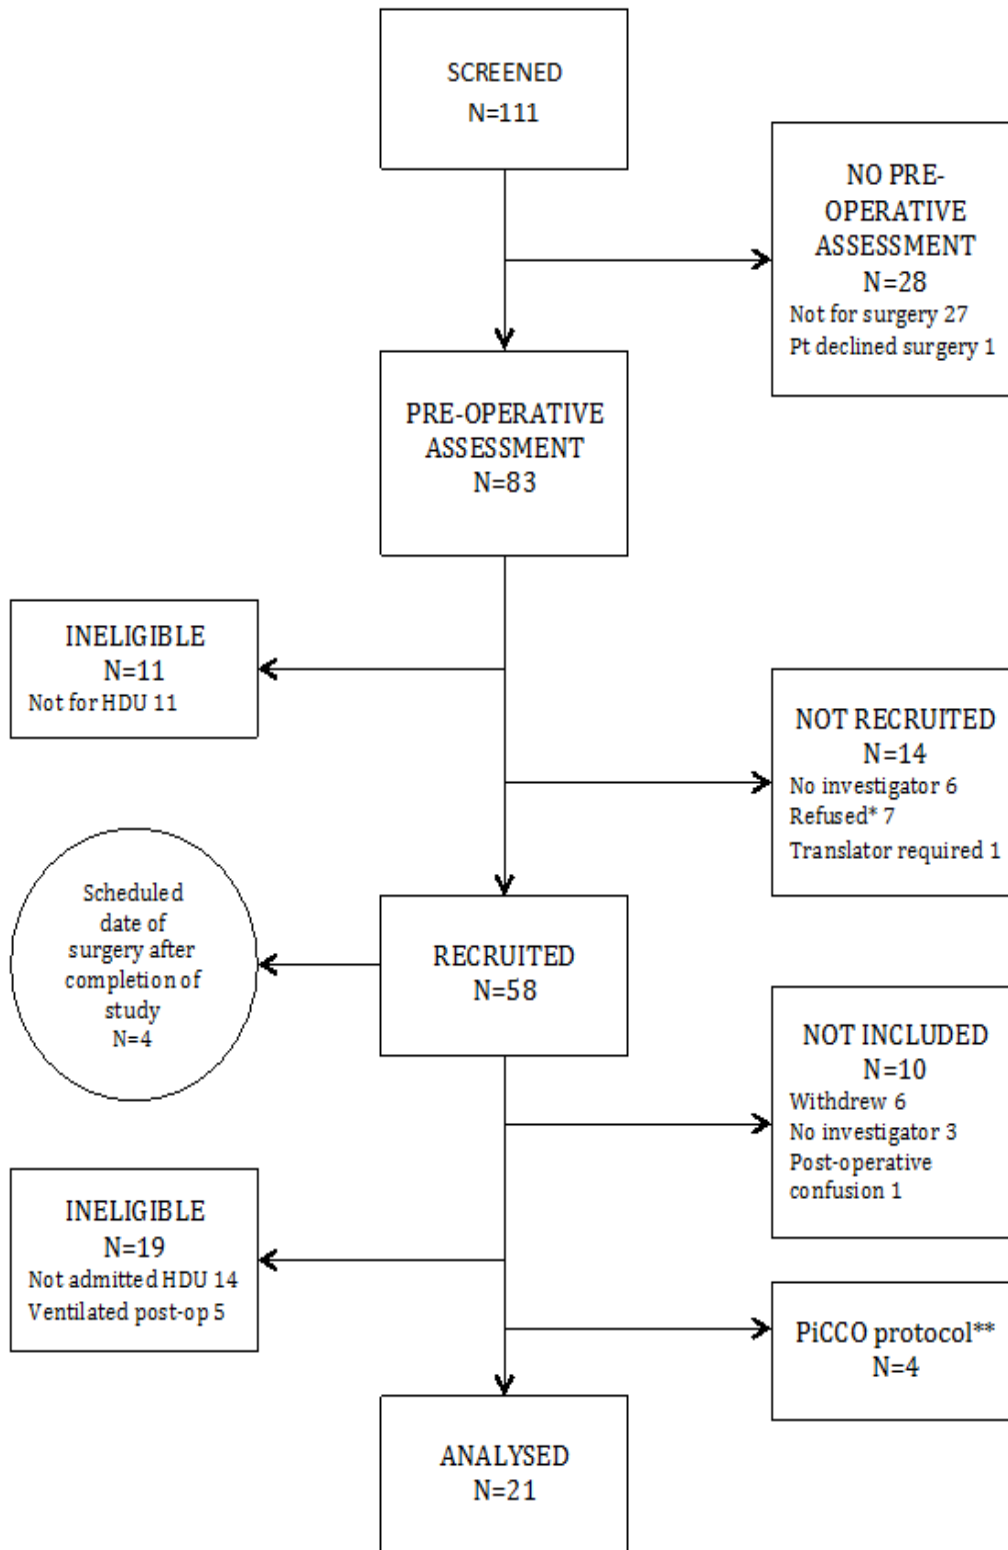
SCREENED
N=111

NO PRE-OPERATIVE ASSESSMENT
N=28
Not for surgery 27
Pt declined surgery 1

PRE-OPERATIVE ASSESSMENT
N=83

INELIGIBLE
N=11
Not for HDU 11

NOT RECRUITED
N=14
No investigator 6
Refused* 7
Translator required 1

Scheduled date of surgery after completion of study
N=4

RECRUITED
N=58

NOT INCLUDED
N=10
Withdrew 6
No investigator 3
Post-operative confusion 1

INELIGIBLE
N=19
Not admitted HDU 14
Ventilated post-op 5

PiCCO protocol**
N=4

ANALYSED
N=21